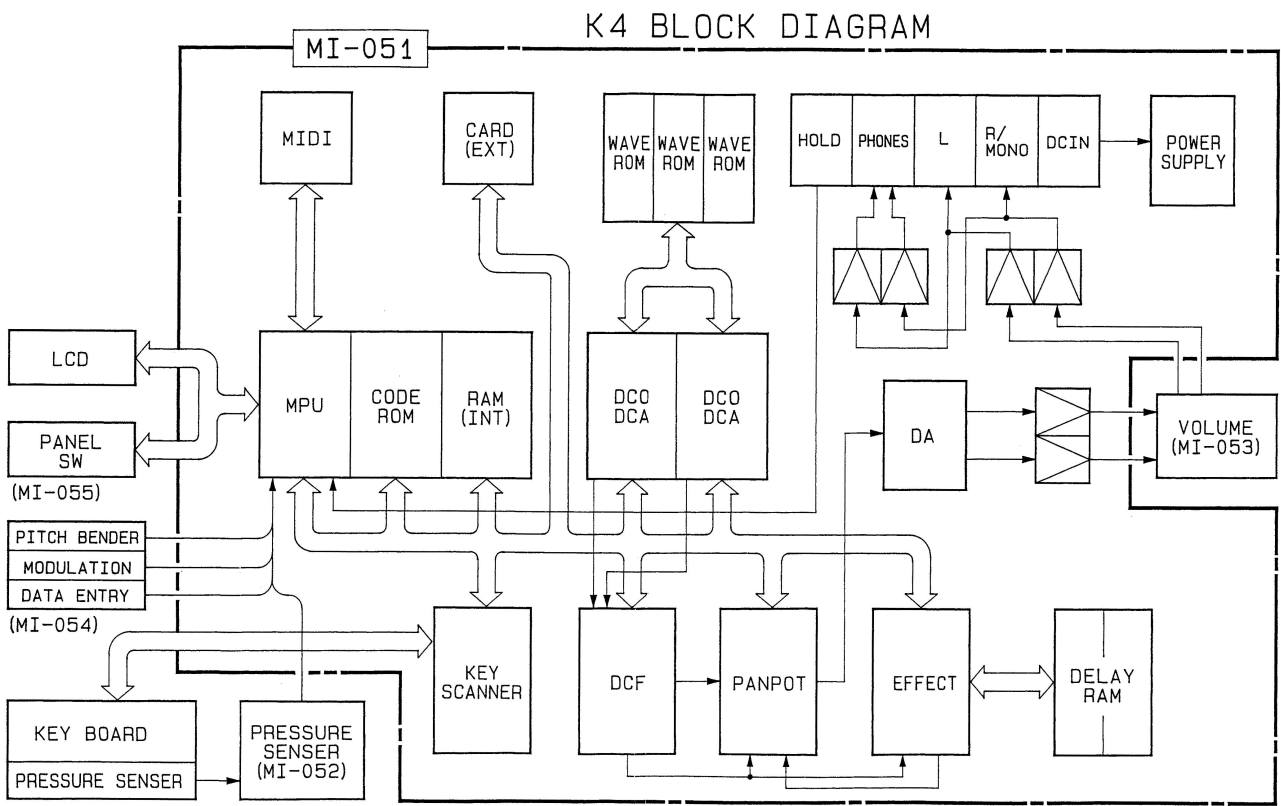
K4 BLOCK DIAGRAM

MI-051

MIDI

CARD (EXT)

WAVE ROM

WAVE ROM

WAVE ROM

HOLD

PHONES

L

R/ MONO

DCIN

POWER SUPPLY

LCD

PANEL SW

(MI-055)

MPU

CODE ROM

RAM (INT)

DCO DCA

DCO DCA

DA

VOLUME (MI-053)

PITCH BENDER

MODULATION

DATA ENTRY

(MI-054)

KEY SCANNER

DCF

PANPOT

EFFECT

DELAY RAM

KEY BOARD

PRESSURE SENSER

PRESSURE SENSER (MI-052)